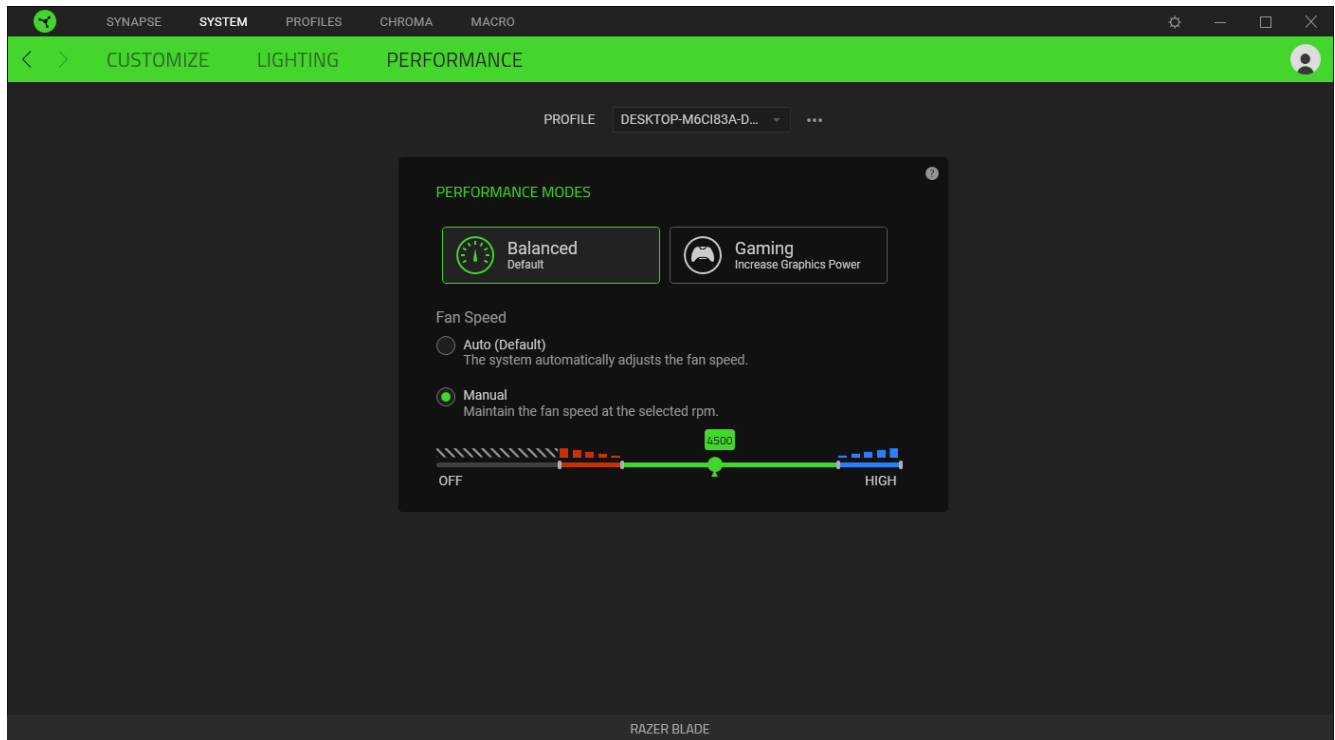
SYNAPSE SYSTEM PROFILES CHROMA MACRO

CUSTOMIZE LIGHTING PERFORMANCE

PROFILE DESKTOP-M6CI83A-D... •••

PERFORMANCE MODES

Balanced
Default

Gaming
Increase Graphics Power

Fan Speed

Auto (Default)
The system automatically adjusts the fan speed.

Manual
Maintain the fan speed at the selected rpm.

4500

OFF HIGH

RAZER BLADE